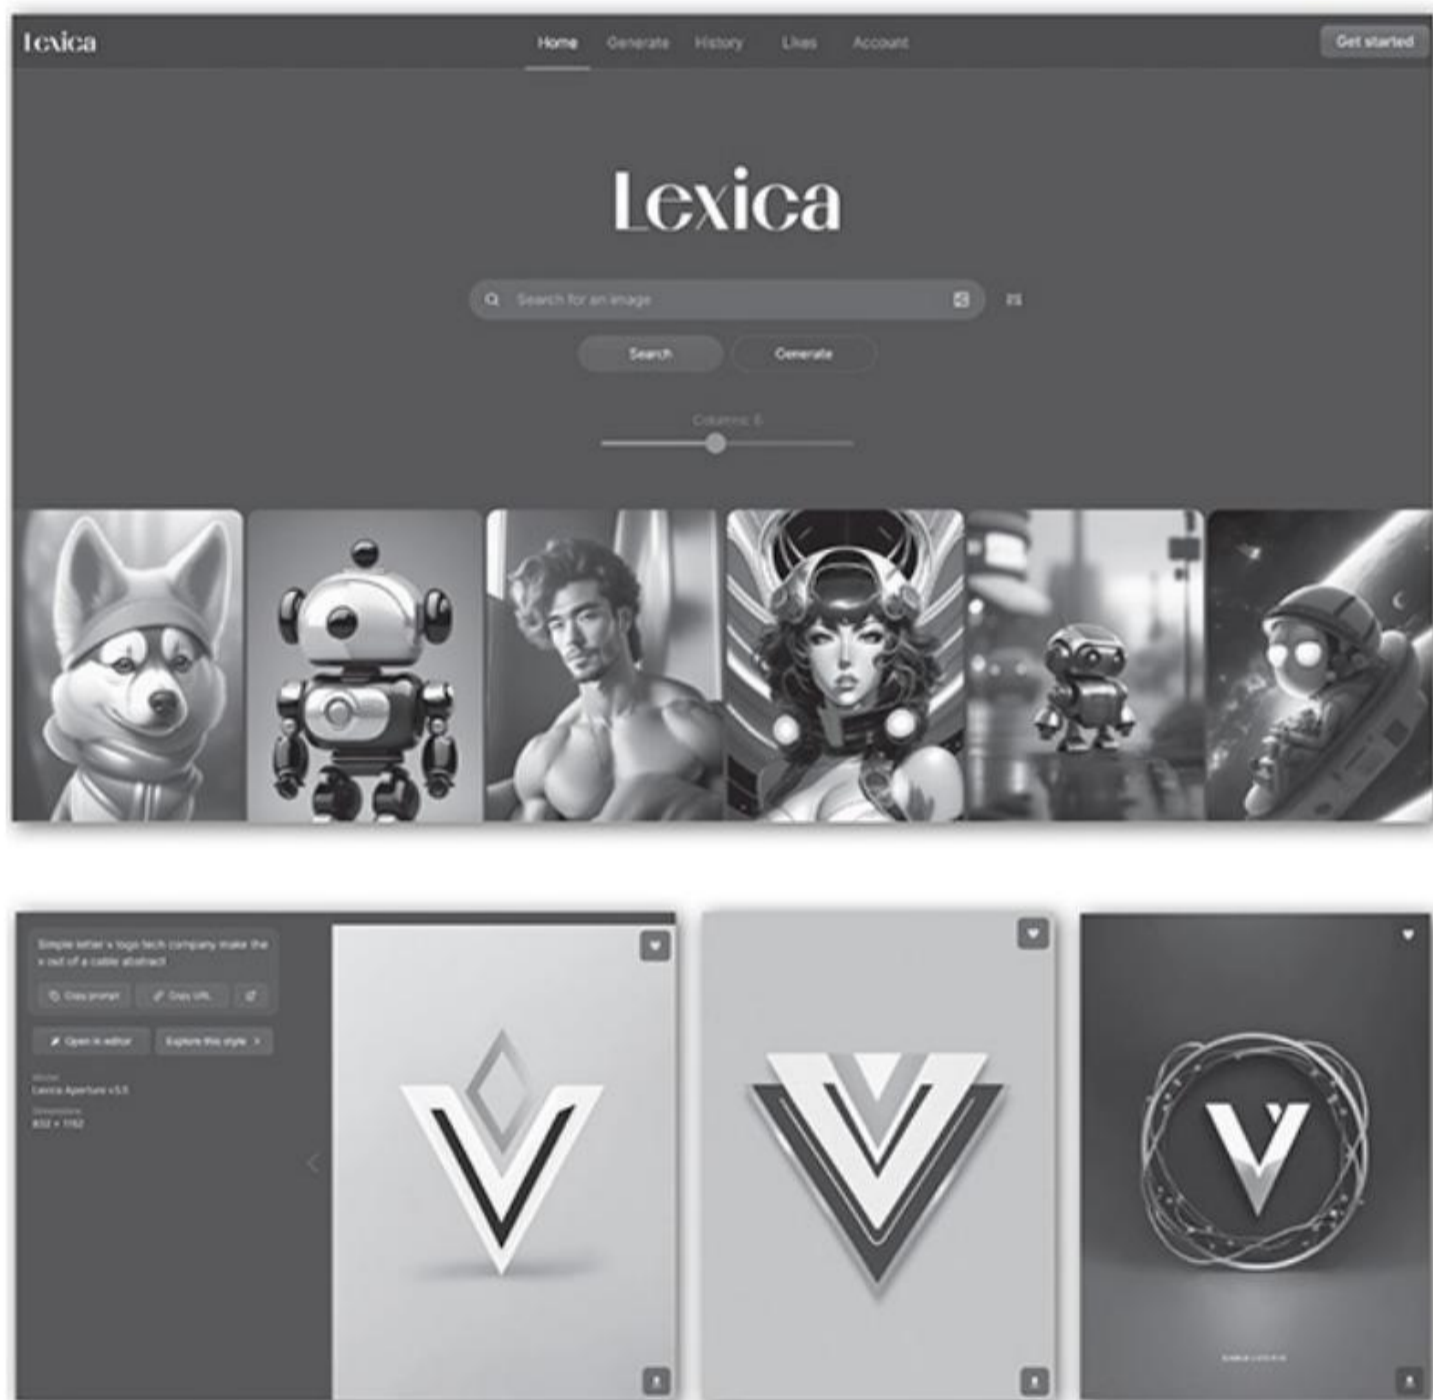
Lexica

Home Generate History Likes Account

Get started

Lexica

Search for an image

Search Generate

Columns: 6

Simple letter v logo tech company make the v out of a cable abstract

Copy prompt Copy URL

Open in editor Explore this style >

Model
Lexica Aperture v3.5

Dimensions
832 × 1162